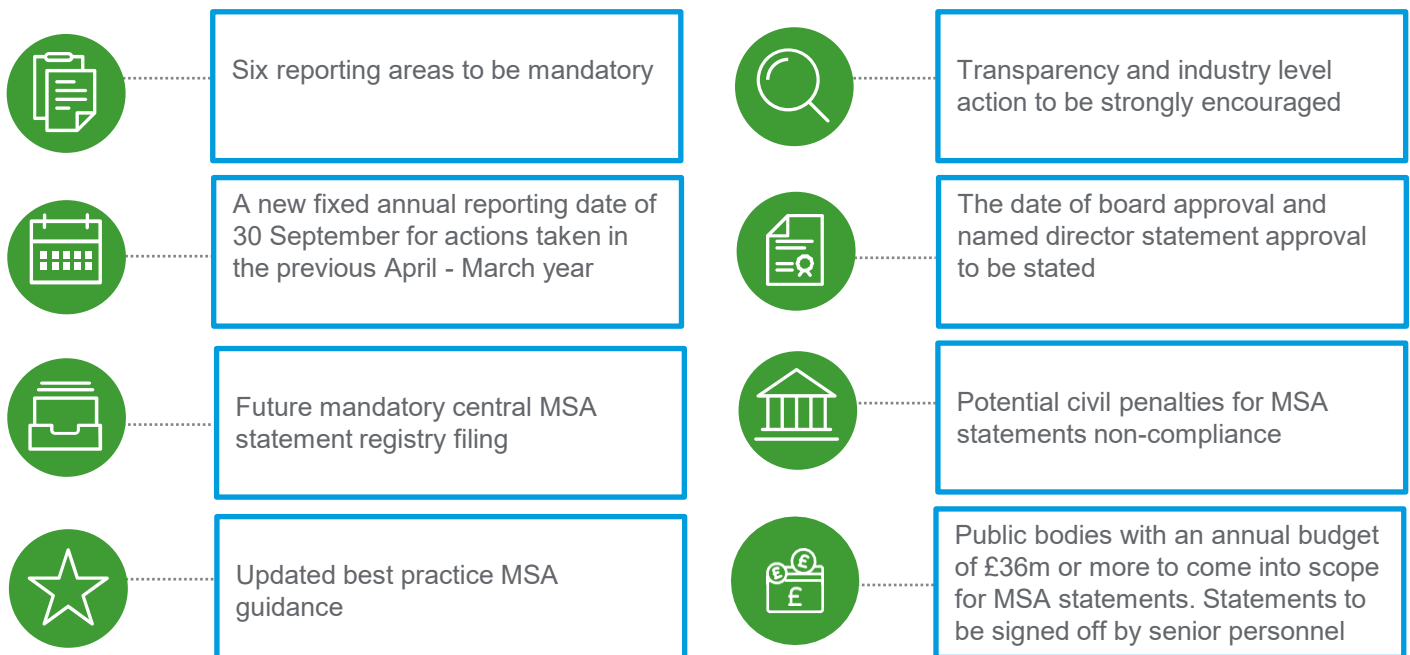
Six reporting areas to be mandatory

Transparency and industry level action to be strongly encouraged

A new fixed annual reporting date of 30 September for actions taken in the previous April - March year

The date of board approval and named director statement approval to be stated

Future mandatory central MSA statement registry filing

Potential civil penalties for MSA statements non-compliance

Updated best practice MSA guidance

Public bodies with an annual budget of £36m or more to come into scope for MSA statements. Statements to be signed off by senior personnel